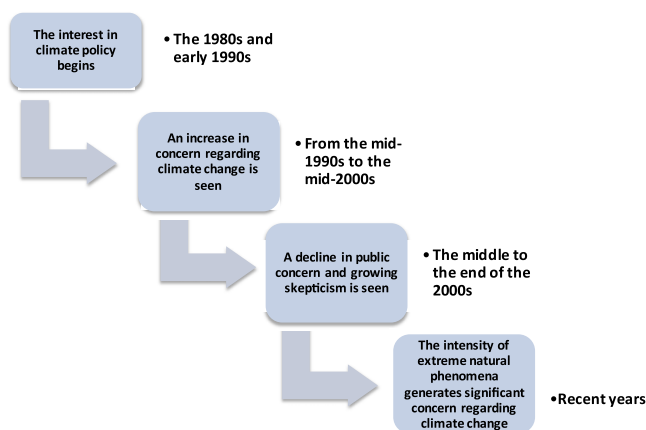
The interest in climate policy begins

• The 1980s and early 1990s

An increase in concern regarding climate change is seen

• From the mid-1990s to the mid-2000s

A decline in public concern and growing skepticism is seen

• The middle to the end of the 2000s

The intensity of extreme natural phenomena generates significant concern regarding climate change

• Recent years